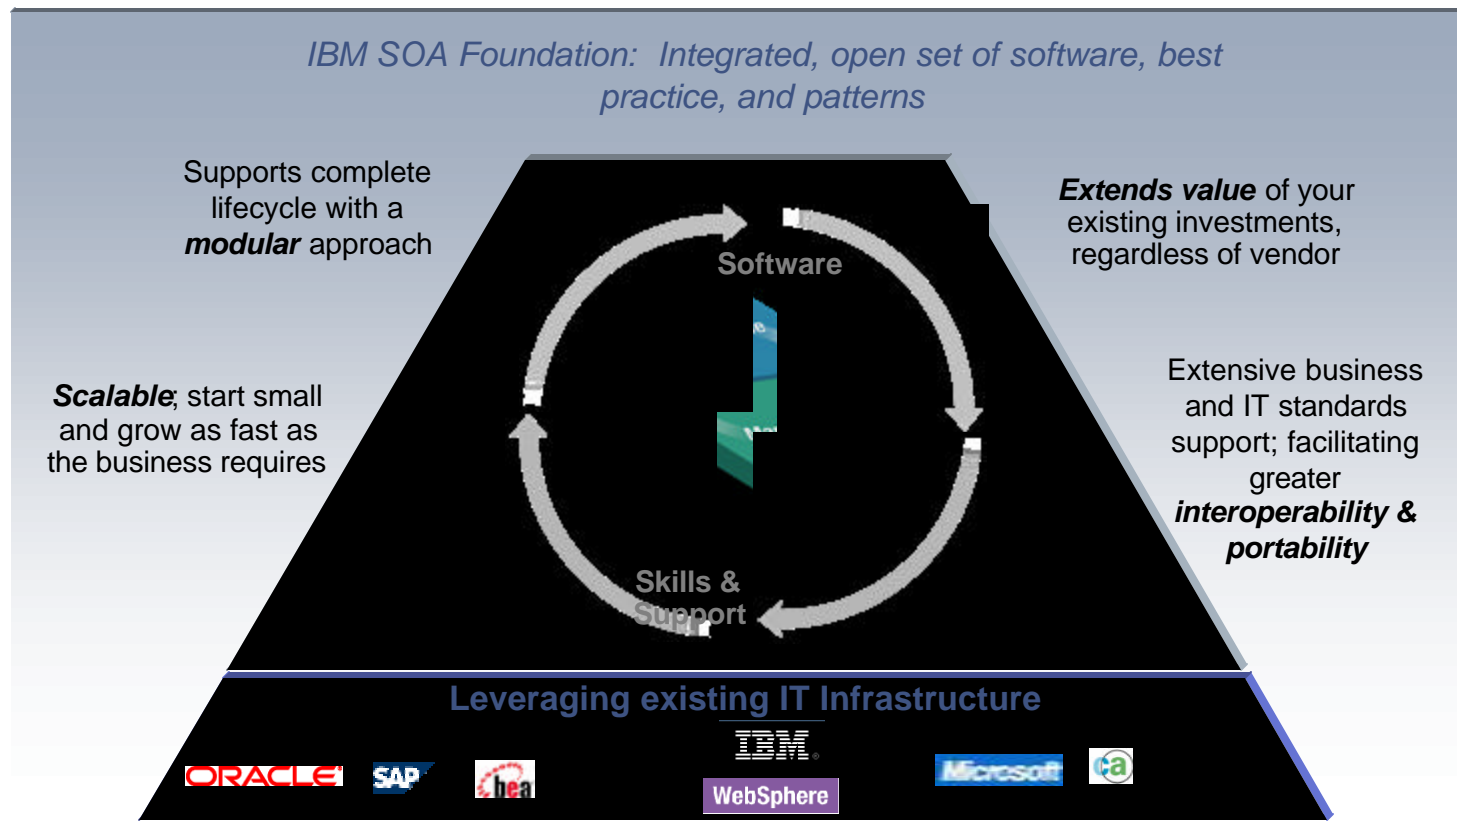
IBM SOA Foundation: Integrated, open set of software, best practice, and patterns

Supports complete lifecycle with a ***modular*** approach

***Extends value*** of your existing investments, regardless of vendor

Software

***Scalable***; start small and grow as fast as the business requires

Extensive business and IT standards support; facilitating greater ***interoperability & portability***

Skills & Support

Leveraging existing IT Infrastructure

ORACLE

SAP

bea

IBM

WebSphere

Microsoft

ca